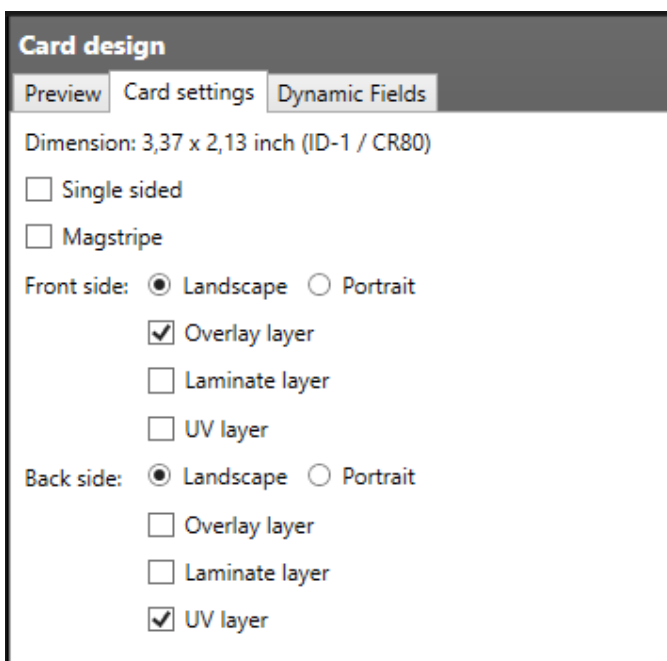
Card design

Preview | Card settings | Dynamic Fields

Dimension: 3,37 x 2,13 inch (ID-1 / CR80)

Single sided

Magstripe

Front side: Landscape Portrait

Overlay layer

Laminate layer

UV layer

Back side: Landscape Portrait

Overlay layer

Laminate layer

UV layer